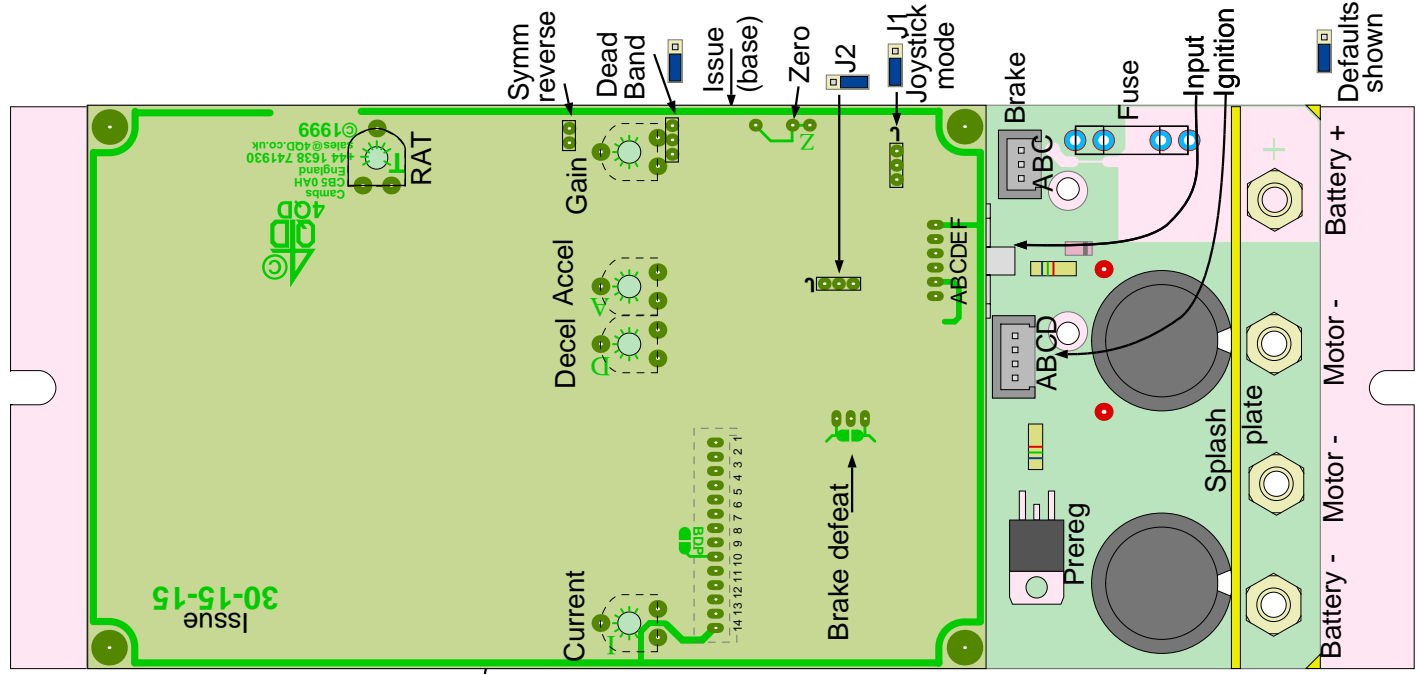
Symm reverse
Dead Band
Issue (base)
Zero
J2
J1 Joystick mode
Brake
Fuse
Input
Ignition
Defaults shown
RAT
©1999
sales@4QD.co.uk
+44 1638 741930
England
CB5 0AH
Cambs
4QD
Gain
Z
J
ABC
ABCDEF
Battery +
Decel
Accel
A
D
ABCD
Motor -
Splash
plate
Motor -
14 13 12 11 10 9 8 7 6 5 4 3 2 1
BDP
Brake defeat
Prereg
Current
I
30-15-15
Issue
Battery -